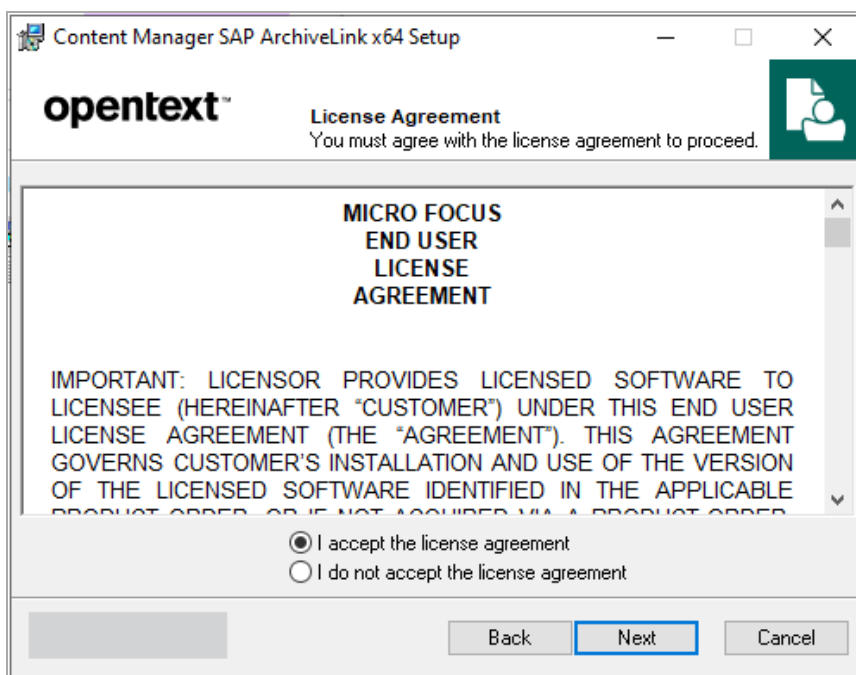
Content Manager SAP ArchiveLink x64 Setup

opentext™

License Agreement
You must agree with the license agreement to proceed.

MICRO FOCUS
END USER
LICENSE
AGREEMENT

IMPORTANT: LICENSOR PROVIDES LICENSED SOFTWARE TO LICENSEE (HEREINAFTER "CUSTOMER") UNDER THIS END USER LICENSE AGREEMENT (THE "AGREEMENT"). THIS AGREEMENT GOVERNS CUSTOMER'S INSTALLATION AND USE OF THE VERSION OF THE LICENSED SOFTWARE IDENTIFIED IN THE APPLICABLE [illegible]

I accept the license agreement
I do not accept the license agreement

Back Next Cancel